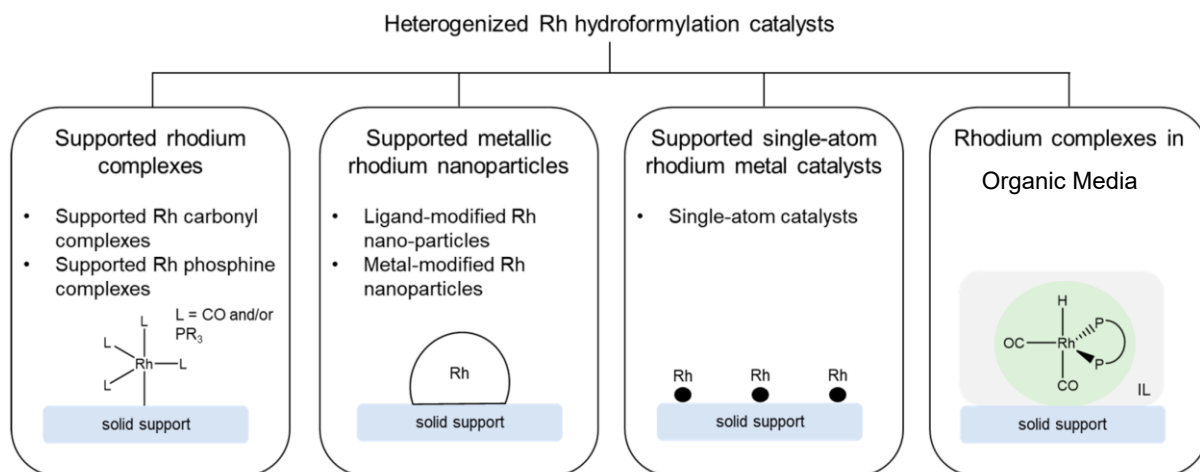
Heterogenized Rh hydroformylation catalysts

Supported rhodium complexes

- Supported Rh carbonyl complexes
- Supported Rh phosphine complexes

L = CO and/or $PR_3$

L
L
Rh
L
L
L

solid support

Supported metallic rhodium nanoparticles

- Ligand-modified Rh nano-particles
- Metal-modified Rh nanoparticles

Rh

solid support

Supported single-atom rhodium metal catalysts

- Single-atom catalysts

Rh Rh Rh

solid support

Rhodium complexes in Organic Media

H
OC
Rh
P
P
CO
IL

solid support